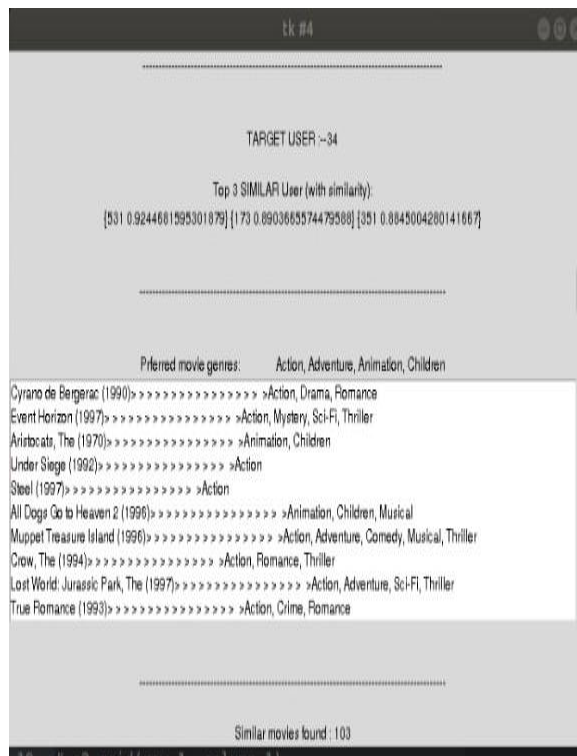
tk #4

TARGET USER :--34

Top 3 SIMILAR User (with similarity):
[531 0.9244681595301879] [173 0.8903655574479588] [351 0.8845004280141667]

Prferred movie genres: Action, Adventure, Animation, Children

Cyrano de Bergerac (1990)> > > > > > > > > > > > > > > >Action, Drama, Romance
Event Horizon (1997)> > > > > > > > > > > > > > > >Action, Mystery, Sci-Fi, Thriller
Aristocats, The (1970)> > > > > > > > > > > > > > > >Animation, Children
Under Siege (1992)> > > > > > > > > > > > > > > >Action
Steel (1997)> > > > > > > > > > > > > > > >Action
All Dogs Go to Heaven 2 (1996)> > > > > > > > > > > > > > > >Animation, Children, Musical
Muppet Treasure Island (1996)> > > > > > > > > > > > > > > >Action, Adventure, Comedy, Musical, Thriller
Crow, The (1994)> > > > > > > > > > > > > > > >Action, Romance, Thriller
Lost World: Jurassic Park, The (1997)> > > > > > > > > > > > > > > >Action, Adventure, Sci-Fi, Thriller
True Romance (1993)> > > > > > > > > > > > > > > >Action, Crime, Romance

Similar movies found : 103